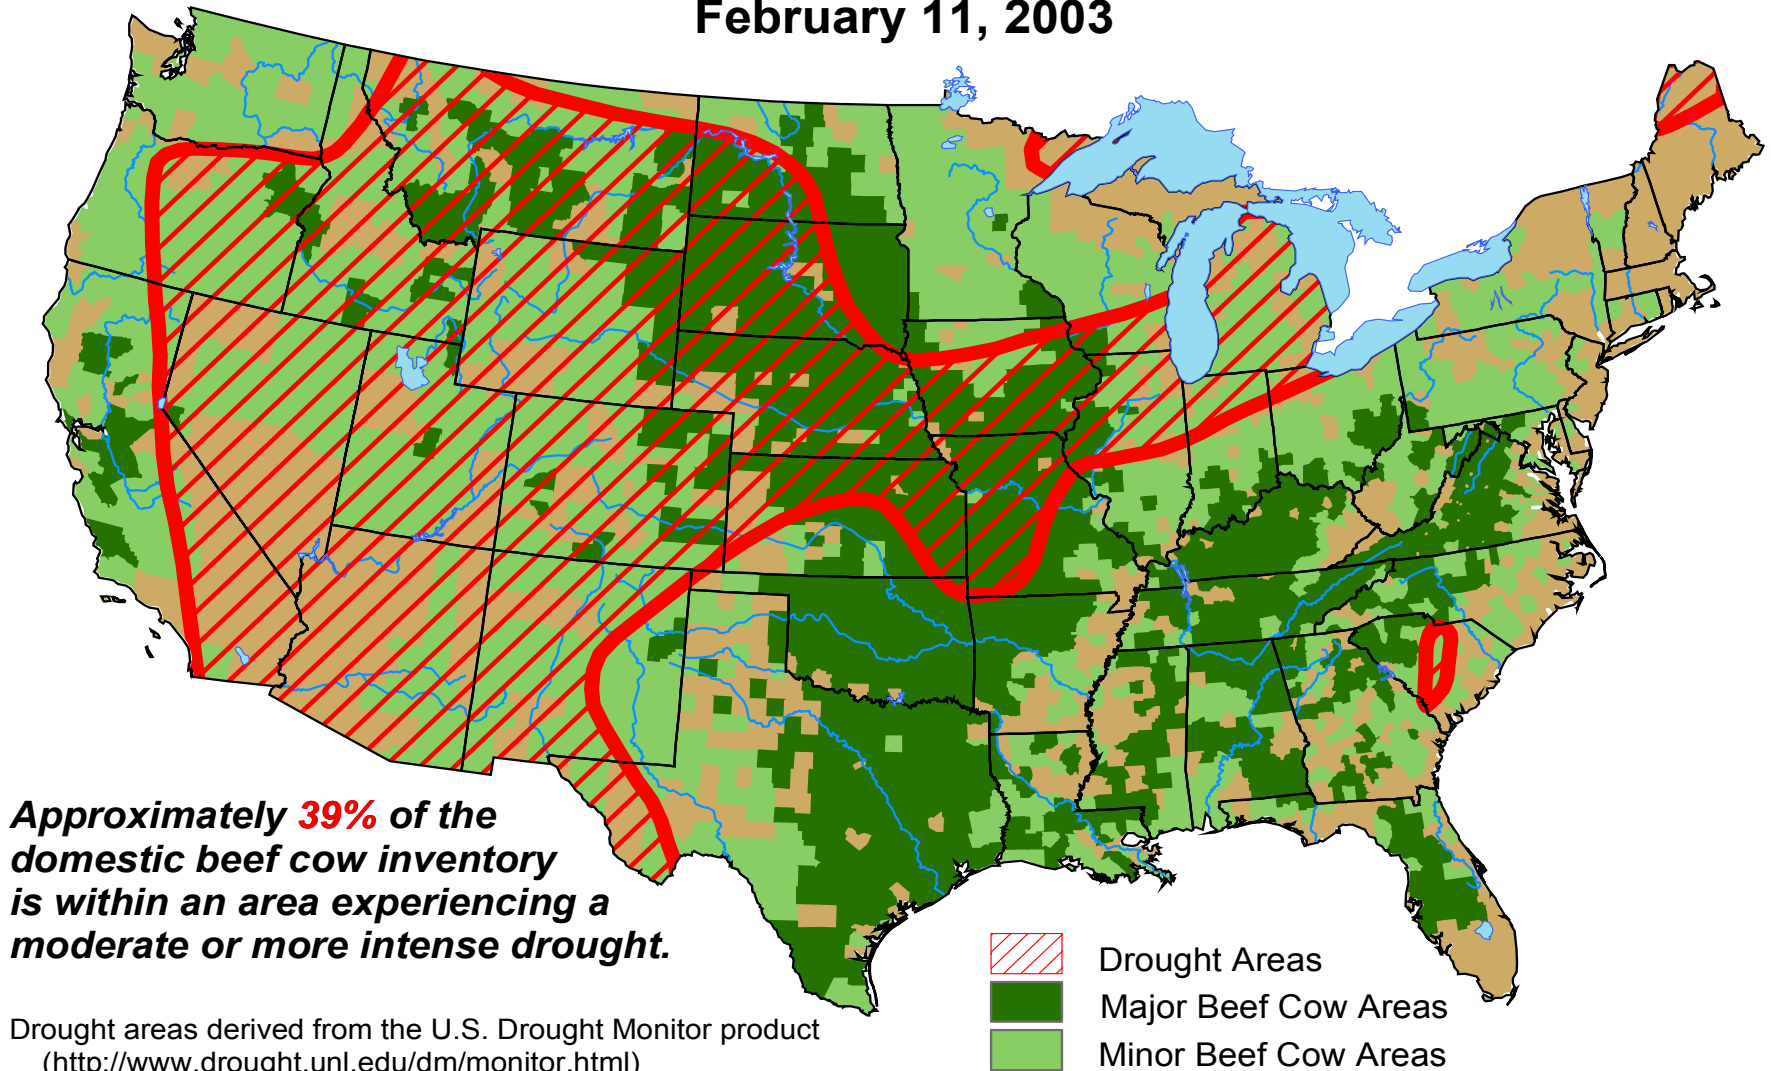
February 11, 2003

Approximately 39% of the domestic beef cow inventory is within an area experiencing a moderate or more intense drought.

Drought areas derived from the U.S. Drought Monitor product (http://www.drought.unl.edu/dm/monitor.html)

Drought Areas
Major Beef Cow Areas
Minor Beef Cow Areas